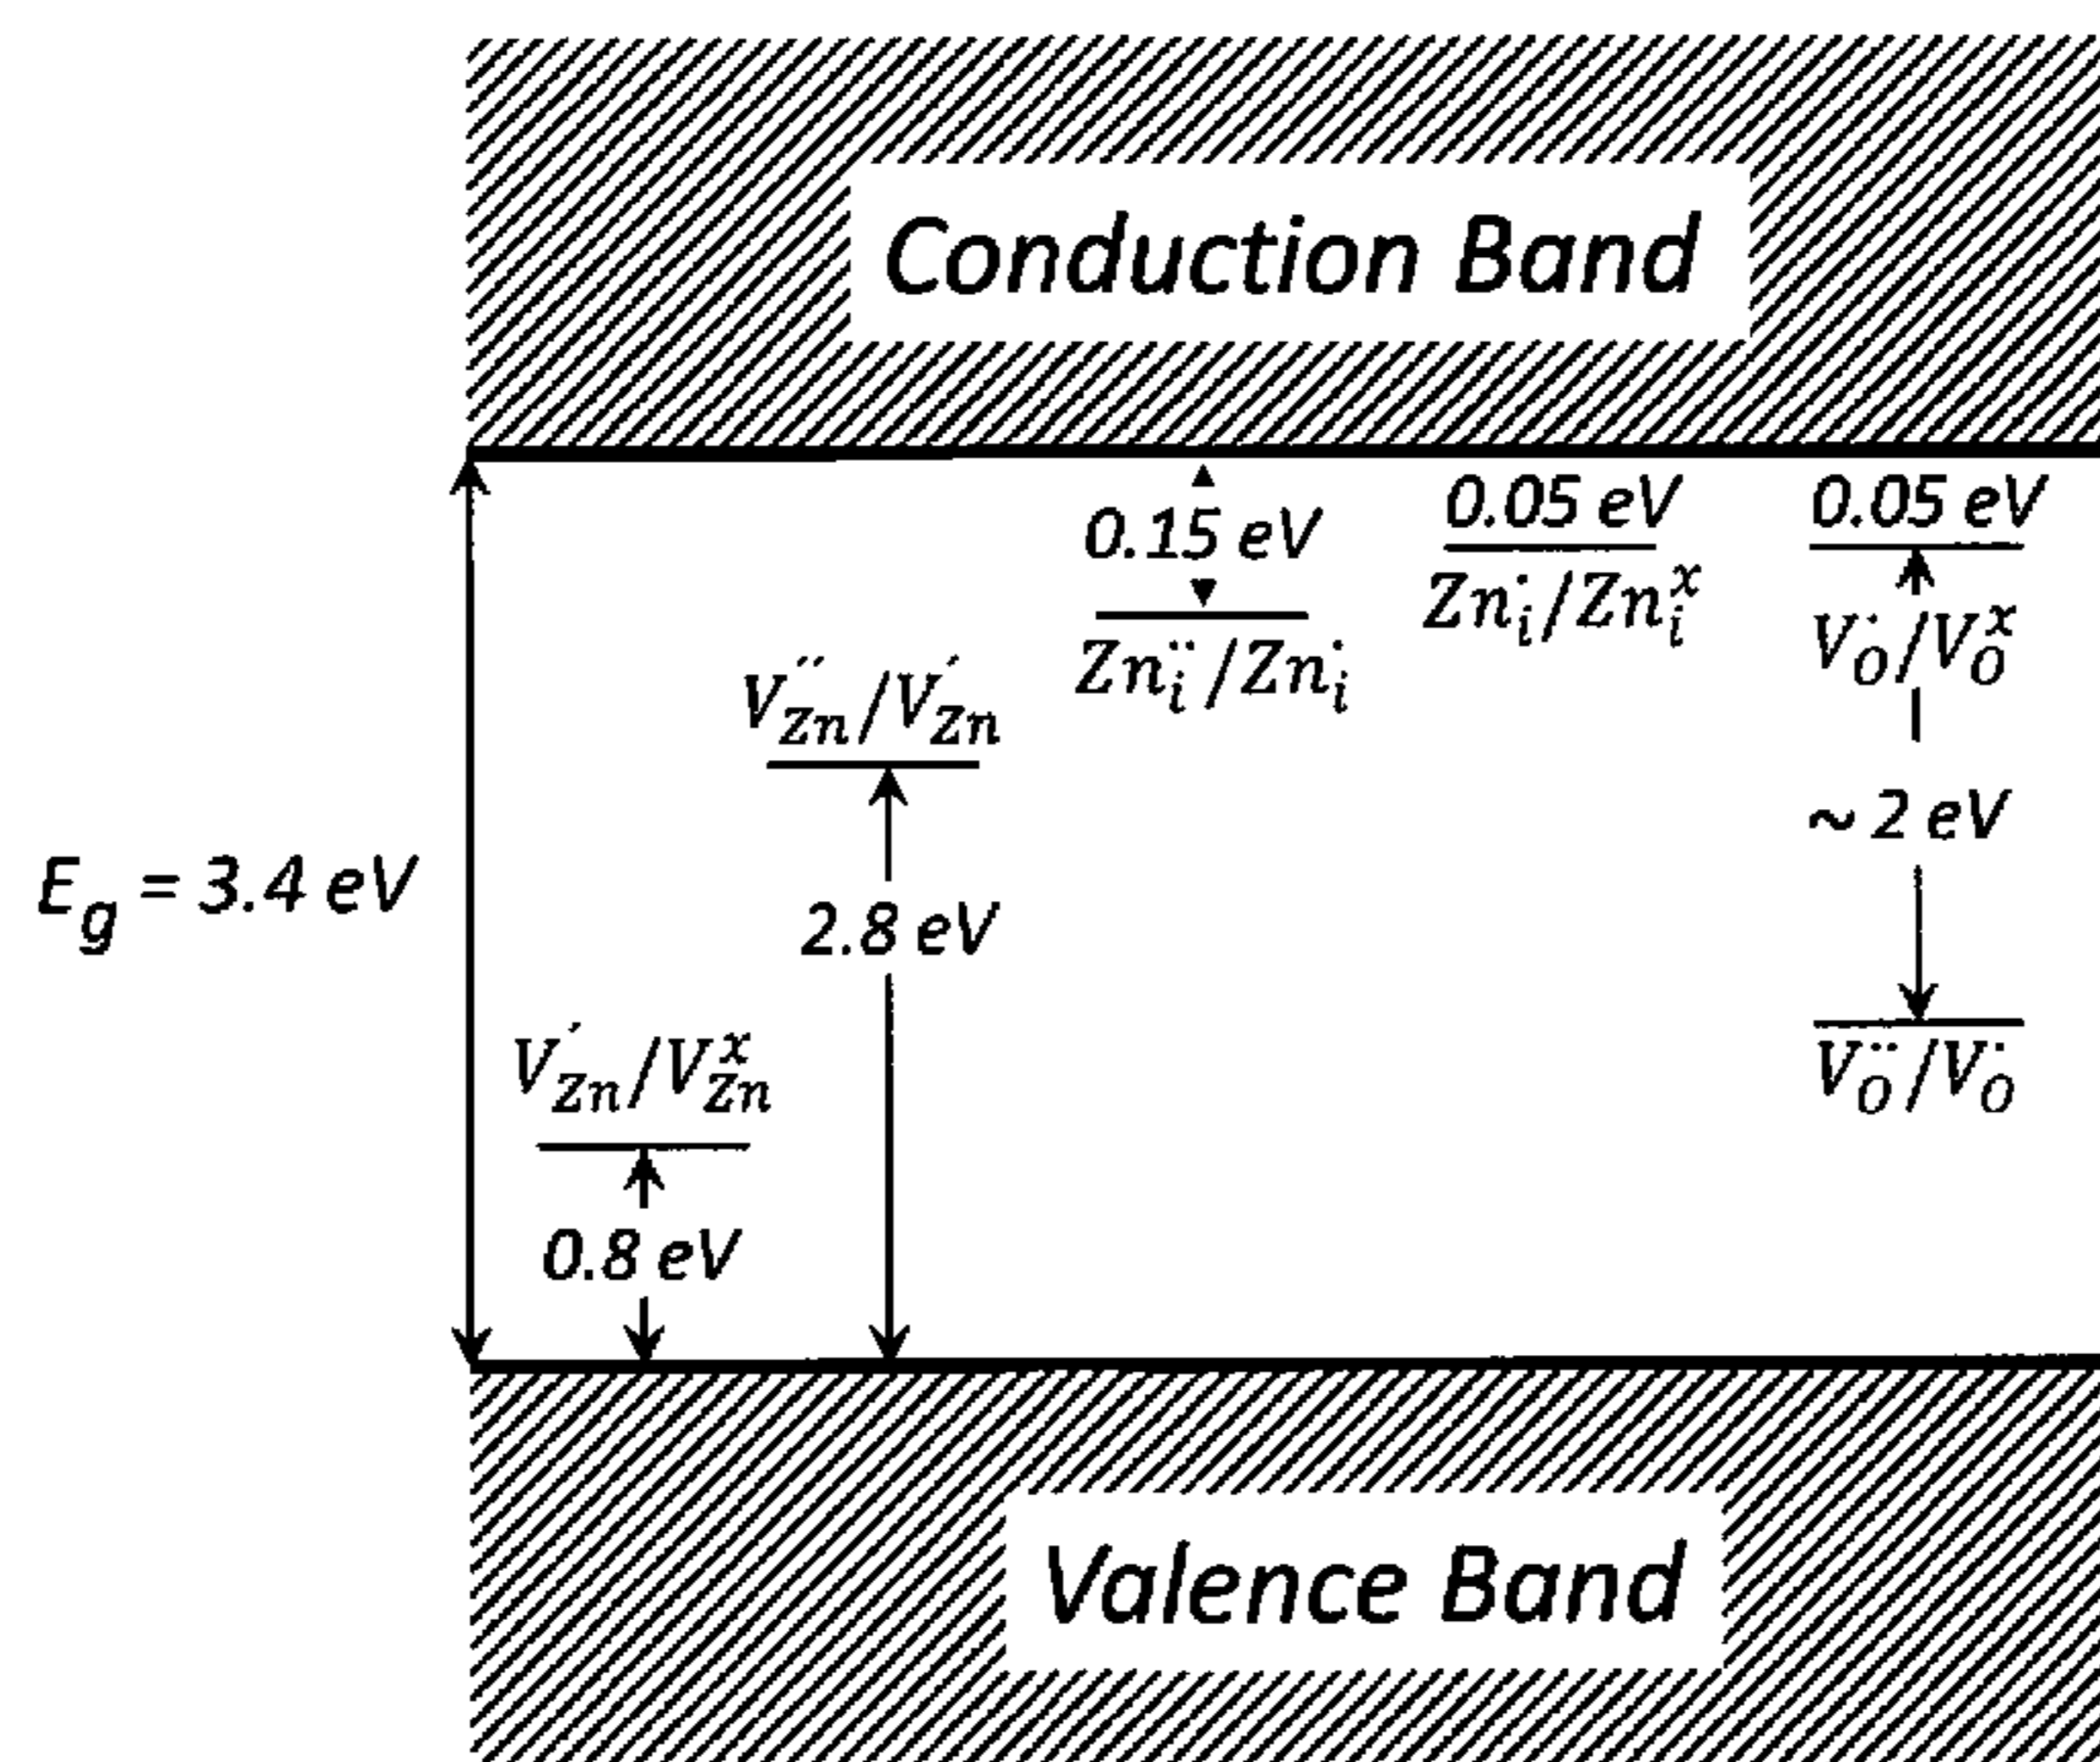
Conduction Band

$0.15\ eV$

$Zn_i^{\cdot\cdot}/Zn_i^{\cdot}$

$0.05\ eV$

$Zn_i^{\cdot}/Zn_i^{x}$

$0.05\ eV$

$V_O^{\cdot}/V_O^{x}$

$\sim 2\ eV$

$V_O^{\cdot\cdot}/V_O^{\cdot}$

$V_{Zn}^{''}/V_{Zn}^{'}$

$2.8\ eV$

$E_g = 3.4\ eV$

$V_{Zn}^{'}/V_{Zn}^{x}$

$0.8\ eV$

Valence Band